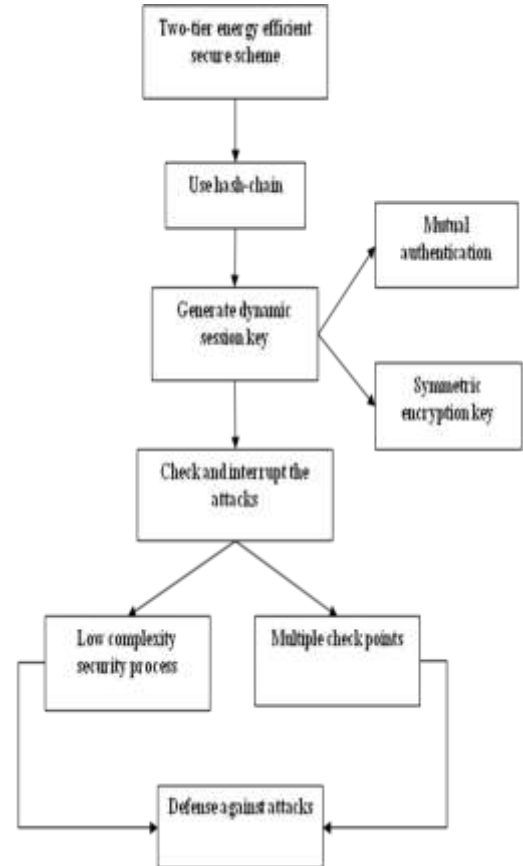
Two-tier energy efficient secure scheme

Use hash-chain

Mutual authentication

Generate dynamic session key

Symmetric encryption key

Check and interrupt the attacks

Low complexity security process

Multiple check points

Defense against attacks